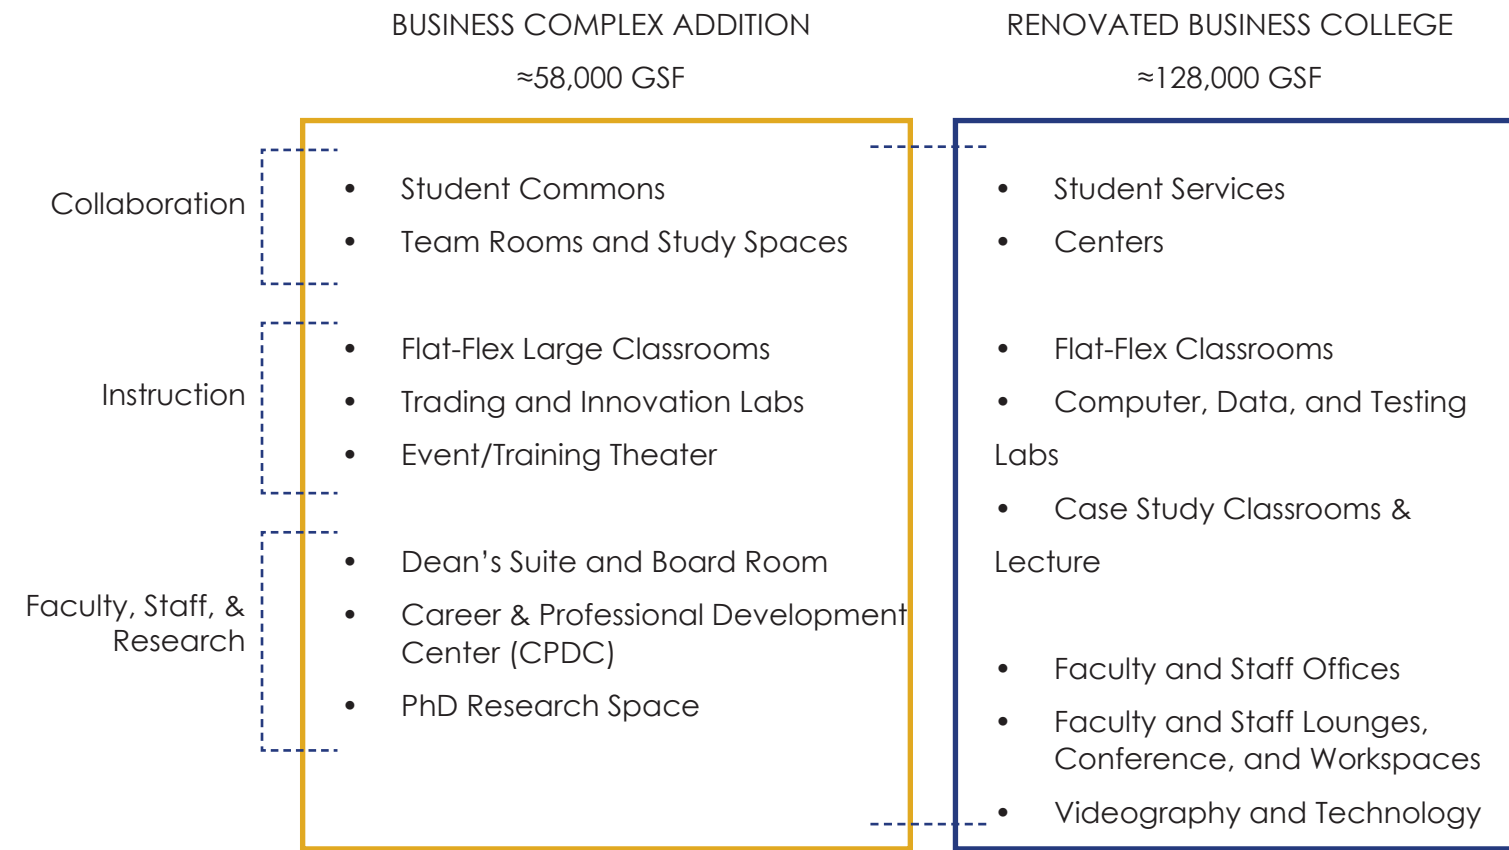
BUSINESS COMPLEX ADDITION
≈58,000 GSF

RENOVATED BUSINESS COLLEGE
≈128,000 GSF

Collaboration

Instruction

Faculty, Staff, & Research

- Student Commons
- Team Rooms and Study Spaces

- Flat-Flex Large Classrooms
- Trading and Innovation Labs
- Event/Training Theater

- Dean's Suite and Board Room
- Career & Professional Development Center (CPDC)
- PhD Research Space

- Student Services
- Centers

- Flat-Flex Classrooms
- Computer, Data, and Testing Labs
- Case Study Classrooms & Lecture

- Faculty and Staff Offices
- Faculty and Staff Lounges, Conference, and Workspaces
- Videography and Technology